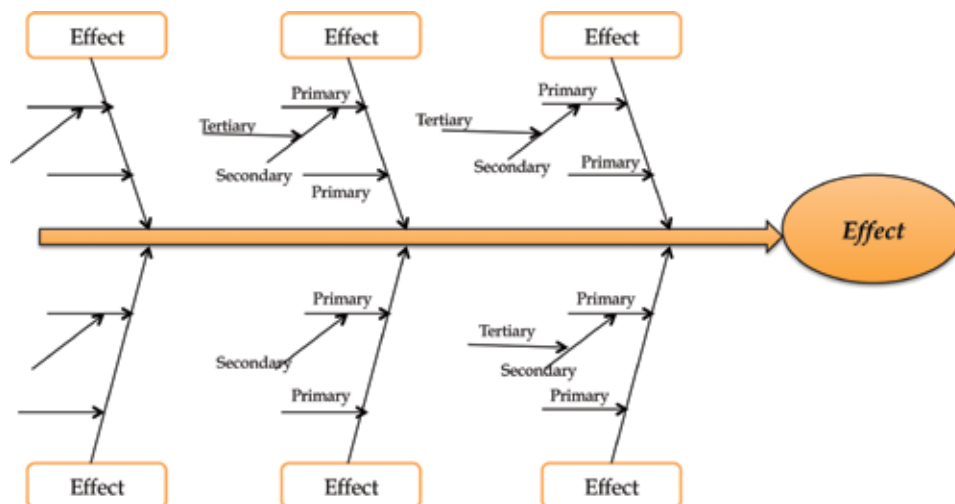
Effect

Effect

Effect

Primary

Tertiary

Secondary

Primary

Primary

Tertiary

Secondary

Primary

Effect

Primary

Secondary

Primary

Primary

Tertiary

Secondary

Primary

Effect

Effect

Effect